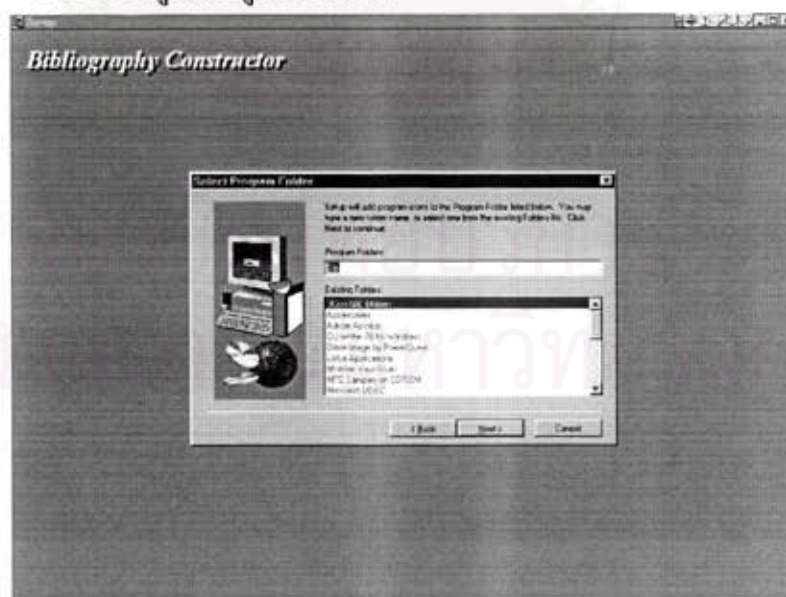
Setup

Bibliography Constructor

Select Program Folder

Setup will add program icons to the Program Folder listed below. You may type a new folder name, or select one from the existing Folders list. Click Next to continue.

Program Folders:

Existing Folders:

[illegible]
Accessories
Adobe Acrobat
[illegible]
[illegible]
Lotus Applications
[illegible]
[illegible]
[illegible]

< Back
Next >
Cancel